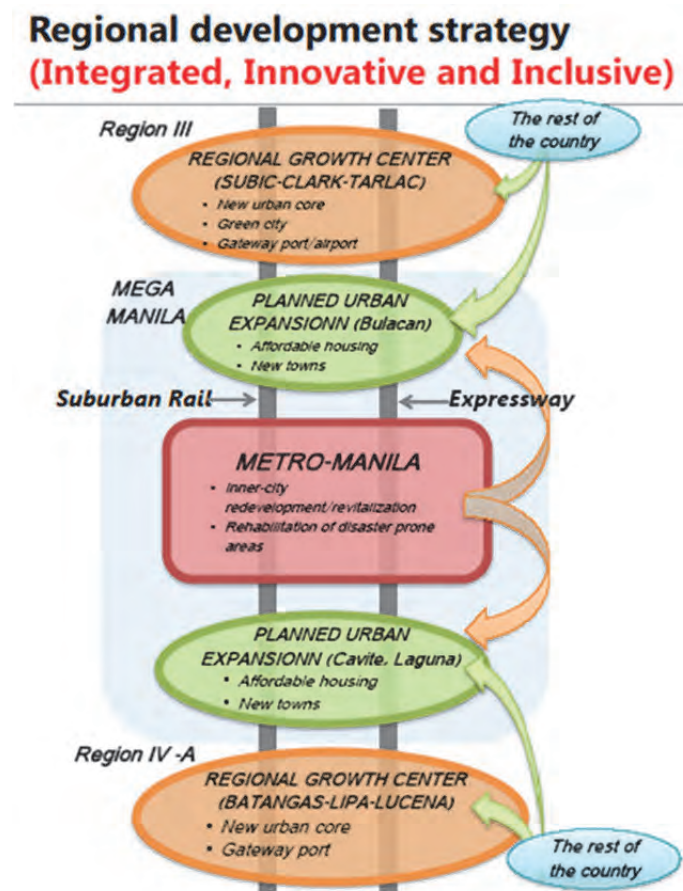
Regional development strategy
(Integrated, Innovative and Inclusive)

Region III

The rest of the country

REGIONAL GROWTH CENTER (SUBIC-CLARK-TARLAC)
• New urban core
• Green city
• Gateway port/airport

MEGA MANILA

PLANNED URBAN EXPANSIONN (Bulacan)
• Affordable housing
• New towns

Suburban Rail

Expressway

METRO-MANILA
• Inner-city redevelopment/revitalization
• Rehabilitation of disaster prone areas

PLANNED URBAN EXPANSIONN (Cavite, Laguna)
• Affordable housing
• New towns

Region IV -A

REGIONAL GROWTH CENTER (BATANGAS-LIPA-LUCENA)
• New urban core
• Gateway port

The rest of the country